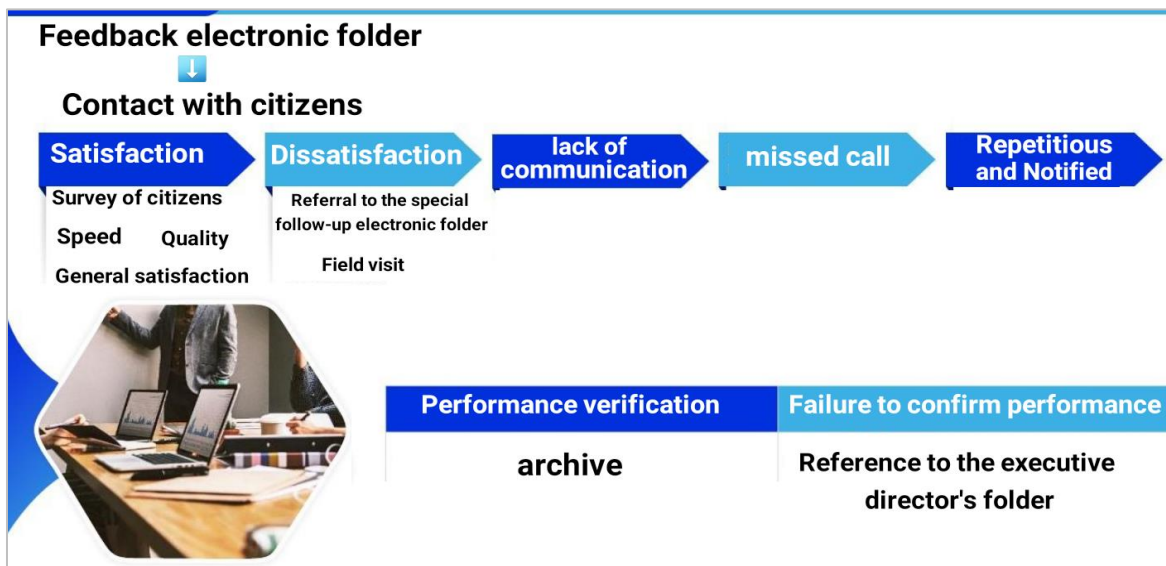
Feedback electronic folder

Contact with citizens

Satisfaction

Survey of citizens

Speed

Quality

General satisfaction

Dissatisfaction

Referral to the special follow-up electronic folder

Field visit

lack of communication

missed call

Repetitious and Notified

| Performance verification | Failure to confirm performance |
|---|---|
| archive | Reference to the executive director's folder |